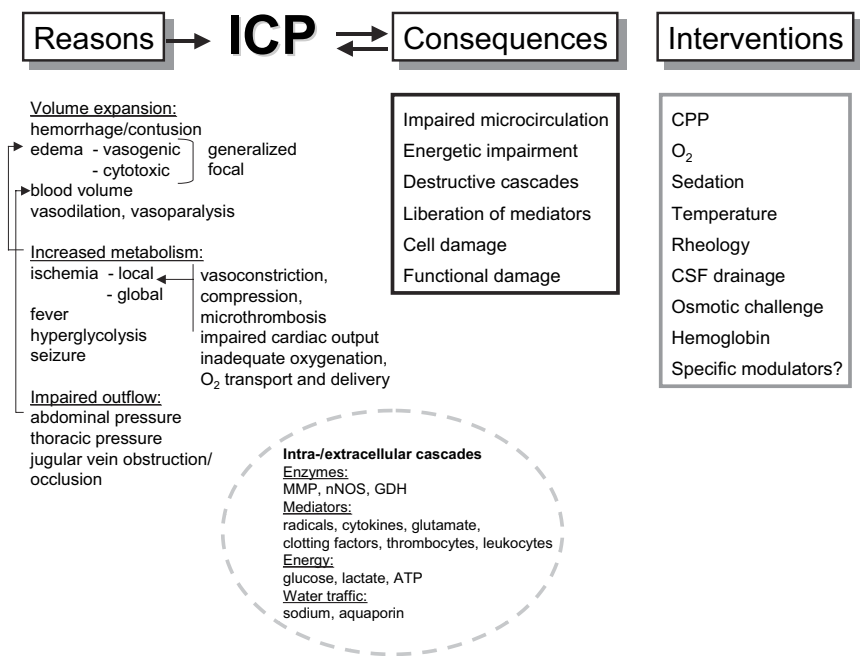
Reasons → ICP ⇄ Consequences

Interventions

Volume expansion:
hemorrhage/contusion
edema - vasogenic
- cytotoxic
generalized
focal
blood volume
vasodilation, vasoparalysis

Increased metabolism:
ischemia - local
- global
fever
hyperglycolysis
seizure

vasoconstriction, compression, microthrombosis
impaired cardiac output
inadequate oxygenation, $O_2$ transport and delivery

Impaired outflow:
abdominal pressure
thoracic pressure
jugular vein obstruction/occlusion

Impaired microcirculation
Energetic impairment
Destructive cascades
Liberation of mediators
Cell damage
Functional damage

CPP
$O_2$
Sedation
Temperature
Rheology
CSF drainage
Osmotic challenge
Hemoglobin
Specific modulators?

Intra-/extracellular cascades
Enzymes:
MMP, nNOS, GDH
Mediators:
radicals, cytokines, glutamate, clotting factors, thrombocytes, leukocytes
Energy:
glucose, lactate, ATP
Water traffic:
sodium, aquaporin